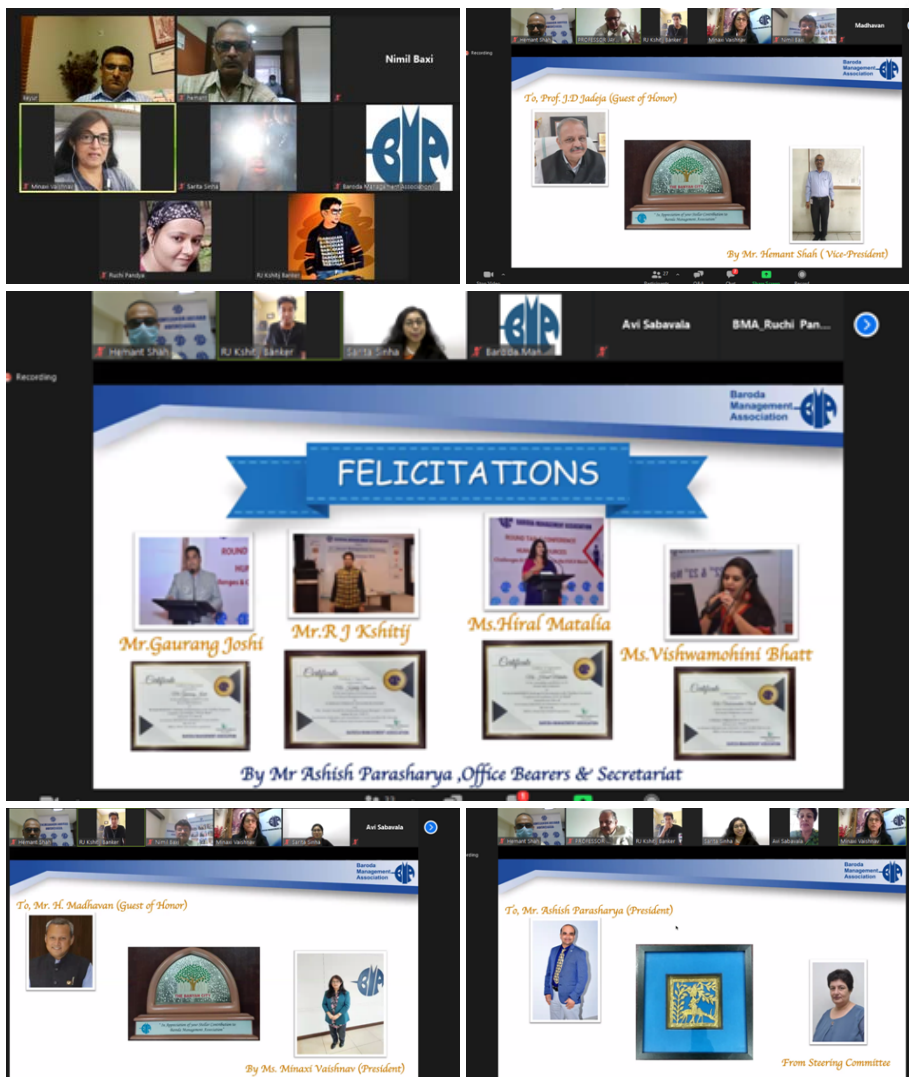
Nimil Baxi

Minaxi Vaishnav

Sarita Sinha

Baroda Management Association

Ruchi Pandya

RJ Kshitij Banker

Hemant Shah

PROFESSOR

RJ Kshitij Banker

Minaxi Vaishnav

Nimil Baxi

Madhavan

Baroda Management Association

To, Prof. J.D Jadeja (Guest of Honor)

By Mr. Hemant Shah ( Vice-President)

Hemant Shah

RJ Kshitij Banker

Sarita Sinha

Baroda Man...

Avi Sabavala

BMA_Ruchi Pan...

Recording

Baroda Management Association

FELICITATIONS

Mr.Gaurang Joshi

Mr.R J Kshitij

Ms.Hiral Matalia

Ms.Vishwamohini Bhatt

By Mr Ashish Parasharya ,Office Bearers & Secretariat

Hemant Shah

RJ Kshitij Banker

Nimil Baxi

Minaxi Vaishnav

Sarita Sinha

Avi Sabavala

Baroda Management Association

To, Mr. H. Madhavan (Guest of Honor)

By Ms. Minaxi Vaishnav (President)

Hemant Shah

PROFESSOR

RJ Kshitij Banker

Sarita Sinha

Avi Sabavala

Minaxi Vaishnav

Baroda Management Association

To, Mr. Ashish Parasharya (President)

From Steering Committee